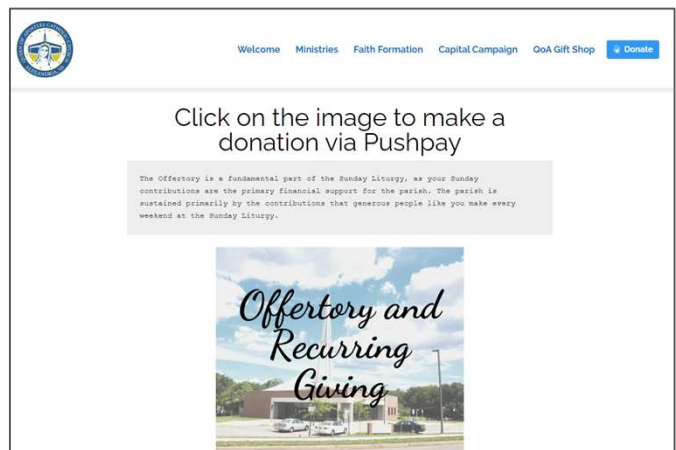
Welcome Ministries Faith Formation Capital Campaign QoA Gift Shop Donate

Click on the image to make a donation via Pushpay

The Offertory is a fundamental part of the Sunday Liturgy, as your Sunday contributions are the primary financial support for the parish. The parish is sustained primarily by the contributions that generous people like you make every weekend at the Sunday Liturgy.

Offertory and Recurring Giving